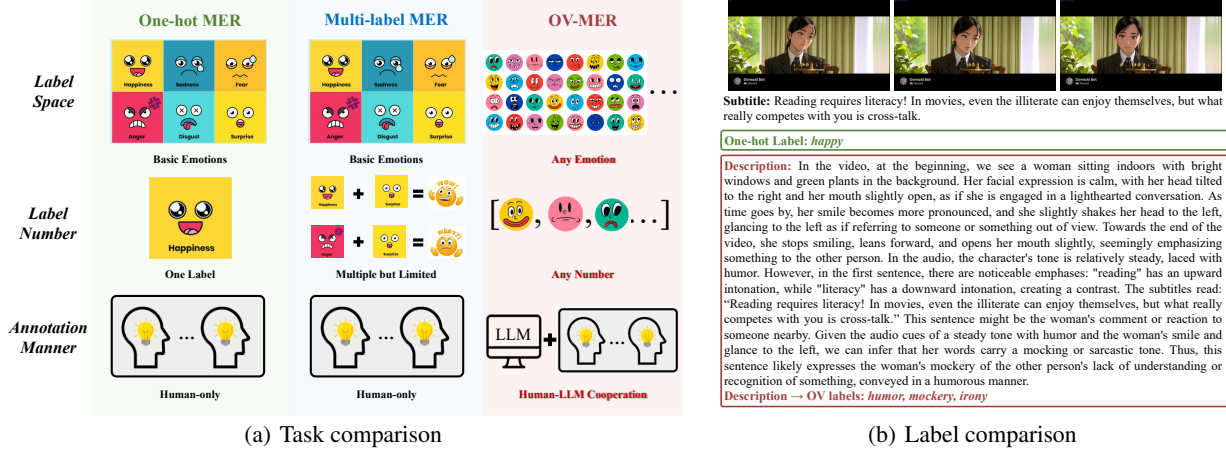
One-hot MER

Multi-label MER

OV-MER

Label Space

Happiness Sadness Fear
Anger Disgust Surprise

Basic Emotions

Happiness Sadness Fear
Anger Disgust Surprise

Basic Emotions

. . .

Any Emotion

Label Number

Happiness

One Label

Happiness + Surprise =

Anger + Surprise =

Multiple but Limited

[ , , ...]

Any Number

Annotation Manner

...

Human-only

...

Human-only

LLM + ...

Human-LLM Cooperation

(a) Task comparison

Subtitle: Reading requires literacy! In movies, even the illiterate can enjoy themselves, but what really competes with you is cross-talk.

One-hot Label: happy

Description: In the video, at the beginning, we see a woman sitting indoors with bright windows and green plants in the background. Her facial expression is calm, with her head tilted to the right and her mouth slightly open, as if she is engaged in a lighthearted conversation. As time goes by, her smile becomes more pronounced, and she slightly shakes her head to the left, glancing to the left as if referring to someone or something out of view. Towards the end of the video, she stops smiling, leans forward, and opens her mouth slightly, seemingly emphasizing something to the other person. In the audio, the character's tone is relatively steady, laced with humor. However, in the first sentence, there are noticeable emphases: "reading" has an upward intonation, while "literacy" has a downward intonation, creating a contrast. The subtitles read: "Reading requires literacy! In movies, even the illiterate can enjoy themselves, but what really competes with you is cross-talk." This sentence might be the woman's comment or reaction to someone nearby. Given the audio cues of a steady tone with humor and the woman's smile and glance to the left, we can infer that her words carry a mocking or sarcastic tone. Thus, this sentence likely expresses the woman's mockery of the other person's lack of understanding or recognition of something, conveyed in a humorous manner.

Description → OV labels: humor, mockery, irony

(b) Label comparison